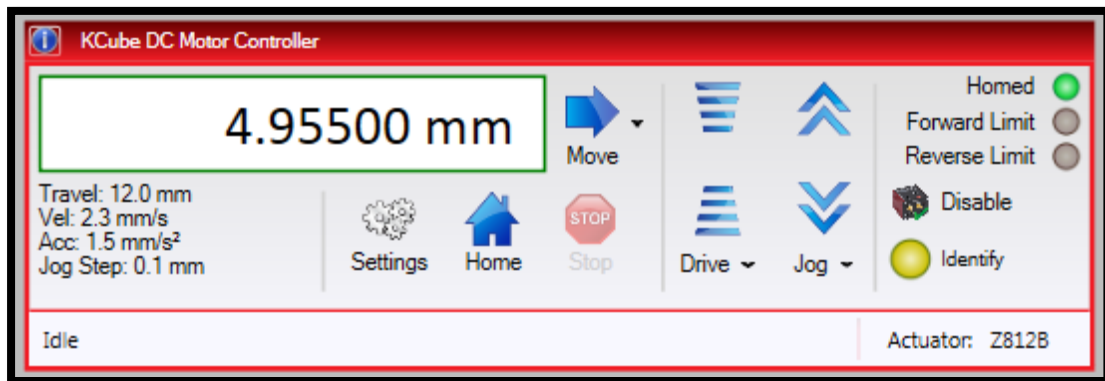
KCube DC Motor Controller

4.95500 mm

Move

Travel: 12.0 mm
Vel: 2.3 mm/s
Acc: 1.5 mm/s²
Jog Step: 0.1 mm

Settings

Home

STOP
Stop

Drive

Jog

Homed
Forward Limit
Reverse Limit

Disable

Identify

Idle

Actuator: Z812B